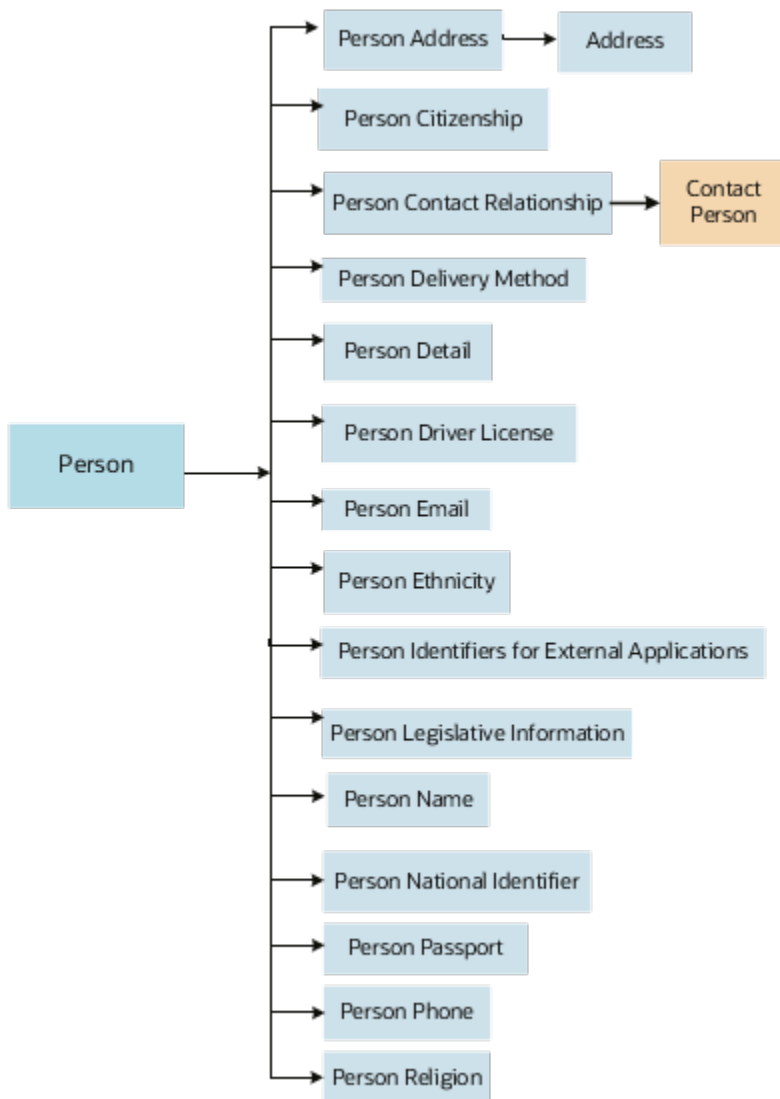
Person

Person Address

Address

Person Citizenship

Person Contact Relationship

Contact Person

Person Delivery Method

Person Detail

Person Driver License

Person Email

Person Ethnicity

Person Identifiers for External Applications

Person Legislative Information

Person Name

Person National Identifier

Person Passport

Person Phone

Person Religion